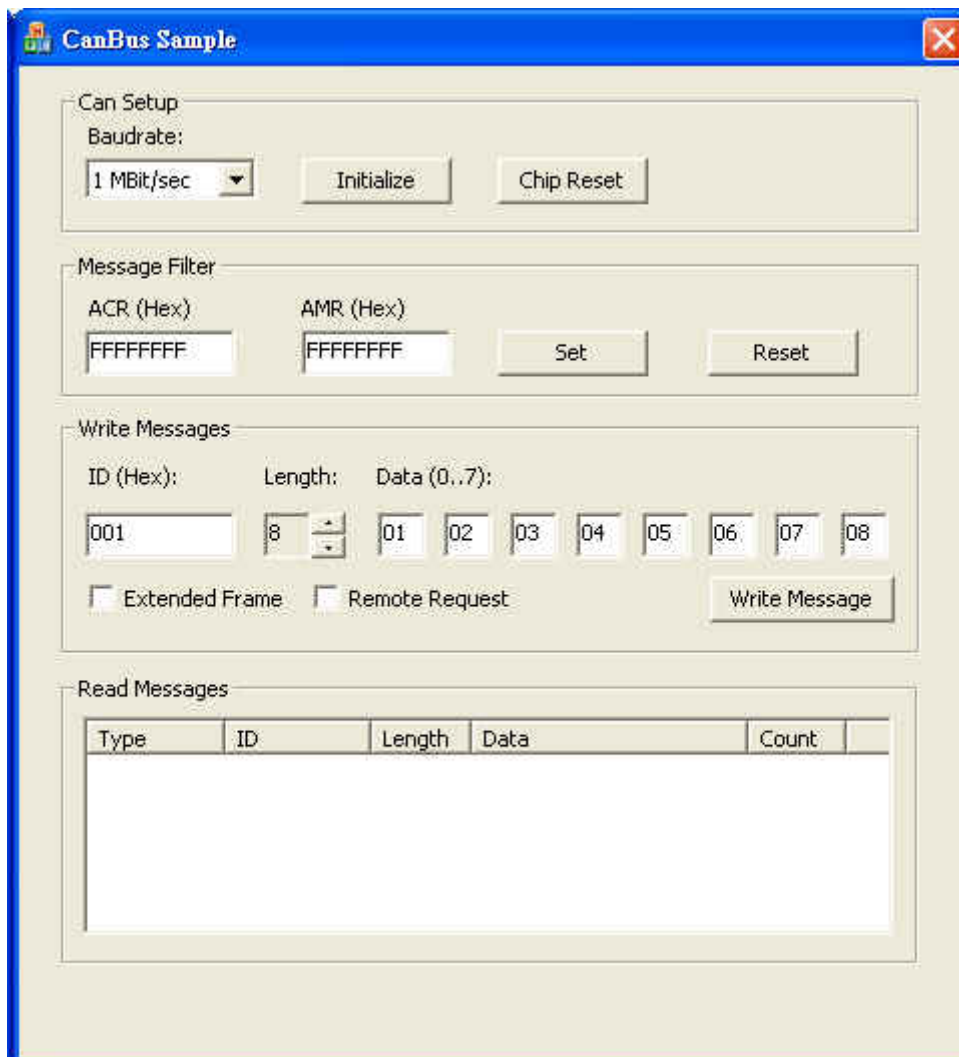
CanBus Sample

Can Setup
Baudrate:
1 MBit/sec
Initialize
Chip Reset

Message Filter
ACR (Hex)
FFFFFFFF
AMR (Hex)
FFFFFFFF
Set
Reset

Write Messages
ID (Hex):
001
Length:
8
Data (0..7):
01 02 03 04 05 06 07 08
Extended Frame
Remote Request
Write Message

Read Messages

| Type | ID | Length | Data | Count |
|---|---|---|---|---|